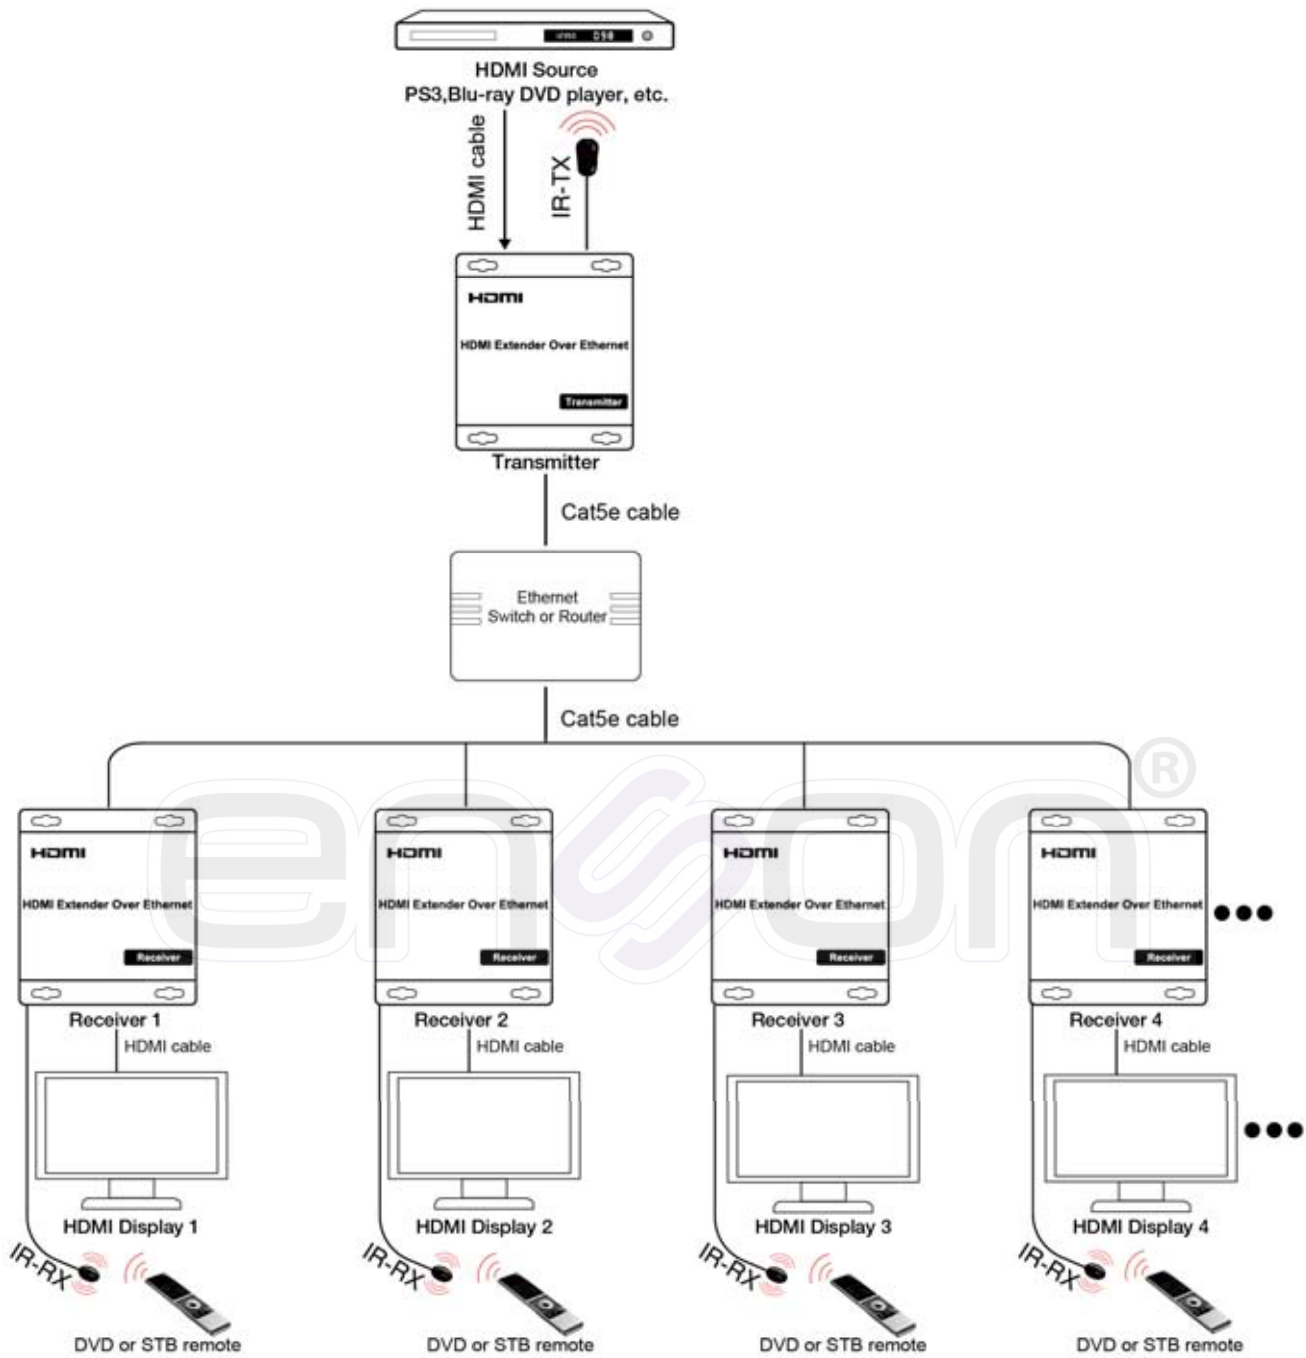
HDMI Source
PS3,Blu-ray DVD player, etc.

HDMI cable

IR-TX

HDMI

HDMI Extender Over Ethernet

Transmitter

Transmitter

Cat5e cable

Ethernet
Switch or Router

Cat5e cable

HDMI
HDMI Extender Over Ethernet
Receiver
Receiver 1
HDMI cable
HDMI Display 1
IR-RX
DVD or STB remote

HDMI
HDMI Extender Over Ethernet
Receiver
Receiver 2
HDMI cable
HDMI Display 2
IR-RX
DVD or STB remote

HDMI
HDMI Extender Over Ethernet
Receiver
Receiver 3
HDMI cable
HDMI Display 3
IR-RX
DVD or STB remote

HDMI
HDMI Extender Over Ethernet
Receiver
Receiver 4
HDMI cable
HDMI Display 4
IR-RX
DVD or STB remote

●●●

●●●

ensoon®